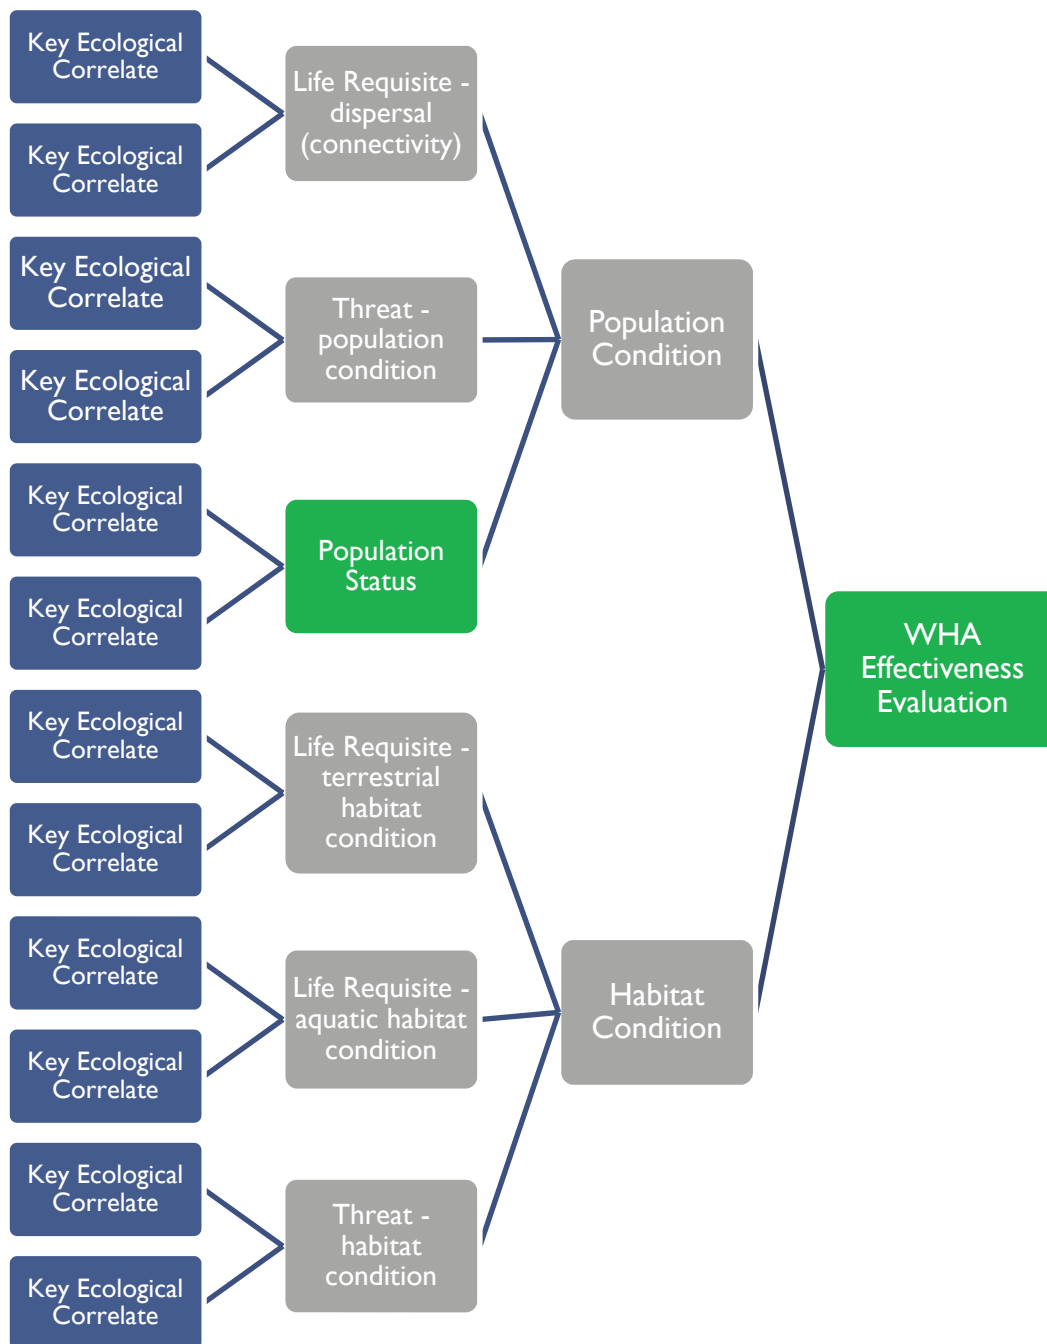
Key Ecological Correlate

Key Ecological Correlate

Life Requisite - dispersal (connectivity)

Key Ecological Correlate

Key Ecological Correlate

Threat - population condition

Key Ecological Correlate

Key Ecological Correlate

Population Status

Population Condition

Key Ecological Correlate

Key Ecological Correlate

Life Requisite - terrestrial habitat condition

Key Ecological Correlate

Key Ecological Correlate

Life Requisite - aquatic habitat condition

Key Ecological Correlate

Key Ecological Correlate

Threat - habitat condition

Habitat Condition

WHA Effectiveness Evaluation